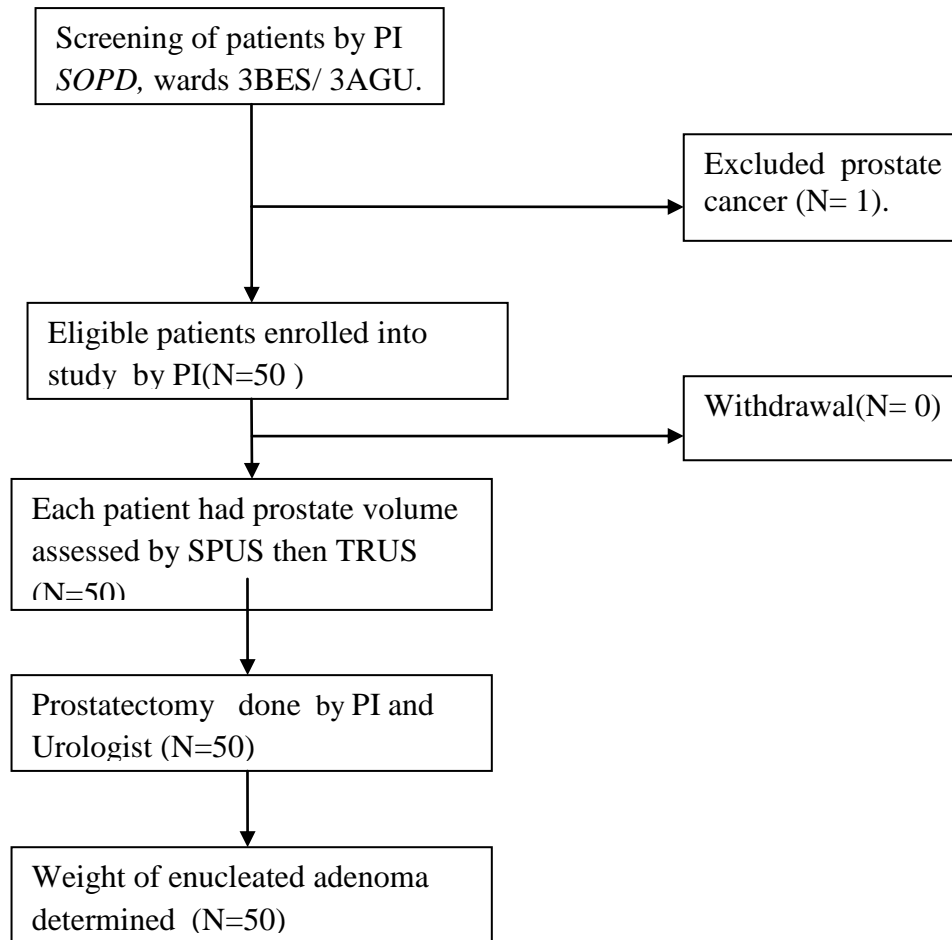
Screening of patients by PI *SOPD,* wards 3BES/ 3AGU.

Excluded prostate cancer (N= 1).

Eligible patients enrolled into study by PI(N=50 )

Withdrawal(N= 0)

Each patient had prostate volume assessed by SPUS then TRUS (N=50)

Prostatectomy done by PI and Urologist (N=50)

Weight of enucleated adenoma determined (N=50)